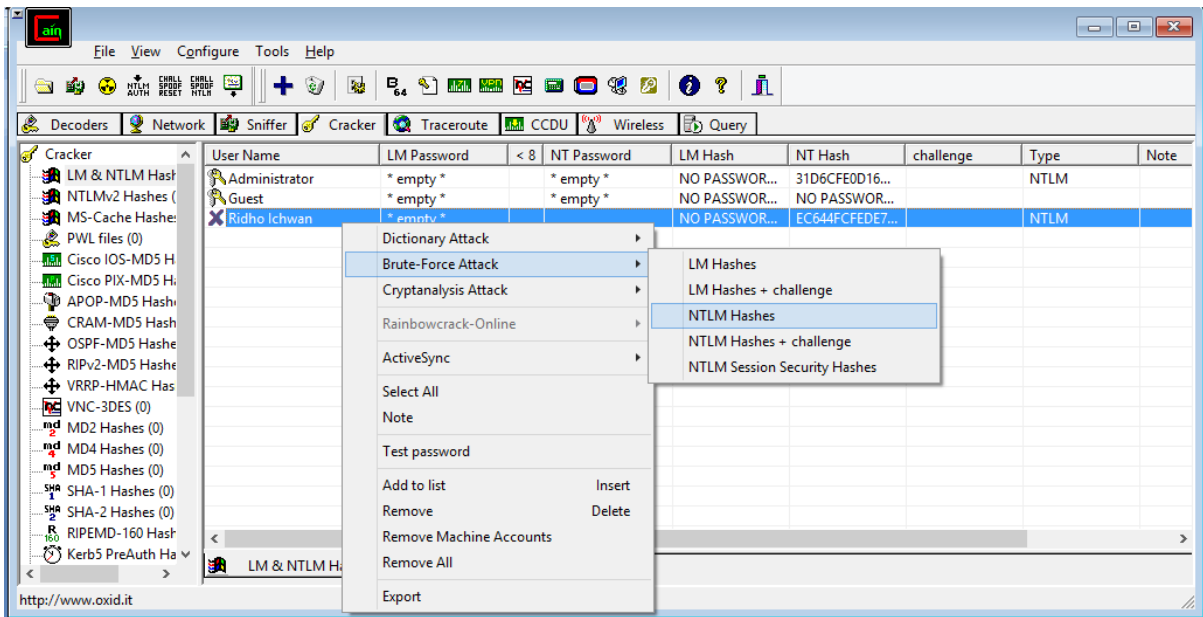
Cain

File View Configure Tools Help

NTLM AUTH CHALL SPOOF RESET CHALL SPOOF NTLM B 64

Decoders Network Sniffer Cracker Traceroute CCDU Wireless Query

Cracker
LM & NTLM Hash
NTLMv2 Hashes (
MS-Cache Hashes
PWL files (0)
Cisco IOS-MD5 H
Cisco PIX-MD5 H
APOP-MD5 Hash
CRAM-MD5 Hash
OSPF-MD5 Hashe
RIPv2-MD5 Hashe
VRRP-HMAC Has
VNC-3DES (0)
MD2 Hashes (0)
MD4 Hashes (0)
MD5 Hashes (0)
SHA-1 Hashes (0)
SHA-2 Hashes (0)
RIPEMD-160 Hash
Kerb5 PreAuth Ha

| User Name | LM Password | < 8 | NT Password | LM Hash | NT Hash | challenge | Type | Note |
|---|---|---|---|---|---|---|---|---|
| Administrator | * empty * | | * empty * | NO PASSWOR... | 31D6CFE0D16... | | NTLM | |
| Guest | * empty * | | * empty * | NO PASSWOR... | NO PASSWOR... | | | |
| Ridho Ichwan | * empty * | | | NO PASSWOR... | EC644FCFEDE7... | | NTLM | |

Dictionary Attack
Brute-Force Attack
Cryptanalysis Attack
Rainbowcrack-Online
ActiveSync
Select All
Note
Test password
Add to list Insert
Remove Delete
Remove Machine Accounts
Remove All
Export

LM Hashes
LM Hashes + challenge
NTLM Hashes
NTLM Hashes + challenge
NTLM Session Security Hashes

LM & NTLM Ha

http://www.oxid.it